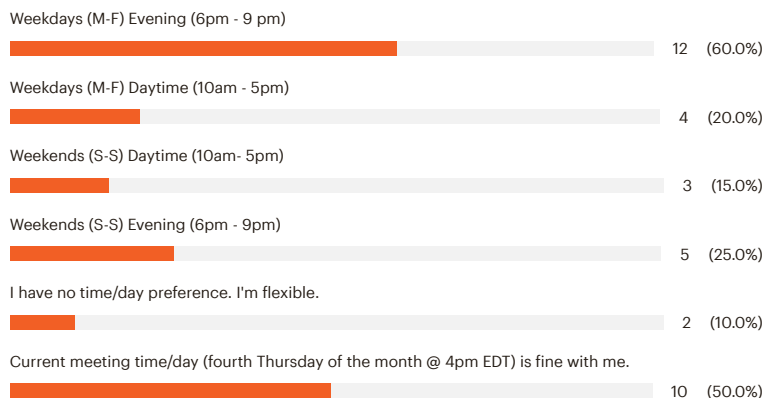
Weekdays (M-F) Evening (6pm - 9 pm)

12 (60.0%)

Weekdays (M-F) Daytime (10am - 5pm)

4 (20.0%)

Weekends (S-S) Daytime (10am- 5pm)

3 (15.0%)

Weekends (S-S) Evening (6pm - 9pm)

5 (25.0%)

I have no time/day preference. I'm flexible.

2 (10.0%)

Current meeting time/day (fourth Thursday of the month @ 4pm EDT) is fine with me.

10 (50.0%)